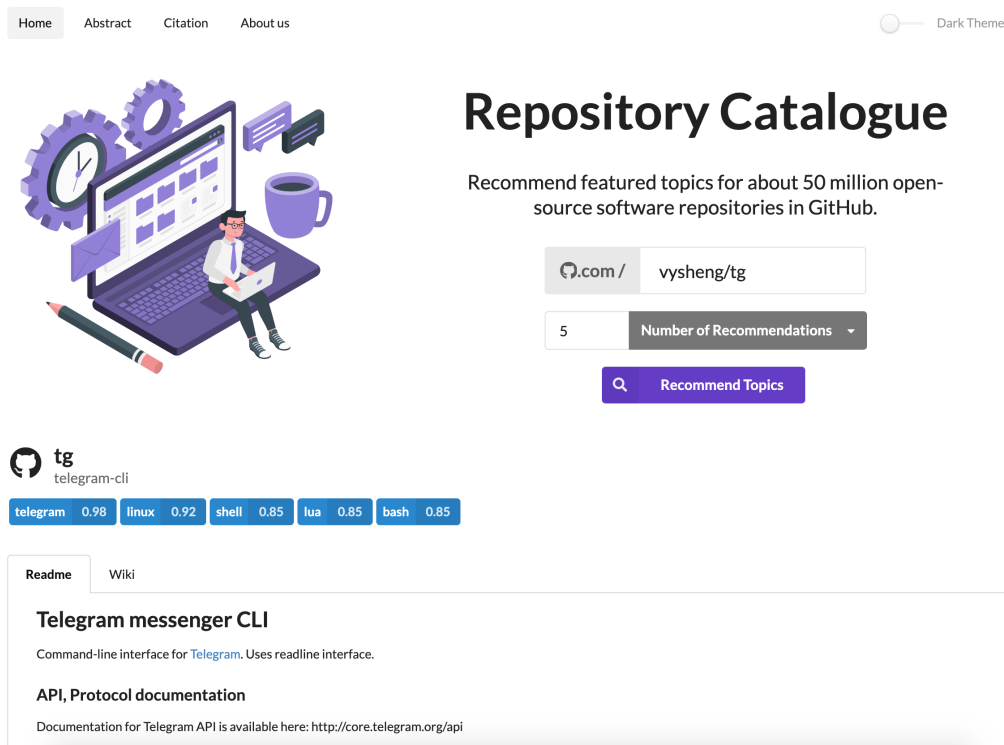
Home Abstract Citation About us

Dark Theme

Repository Catalogue

Recommend featured topics for about 50 million open-source software repositories in GitHub.

.com / vysheng/tg

5 Number of Recommendations

Recommend Topics

tg
telegram-cli

telegram 0.98 linux 0.92 shell 0.85 lua 0.85 bash 0.85

Readme Wiki

Telegram messenger CLI

Command-line interface for Telegram. Uses readline interface.

API, Protocol documentation

Documentation for Telegram API is available here: http://core.telegram.org/api